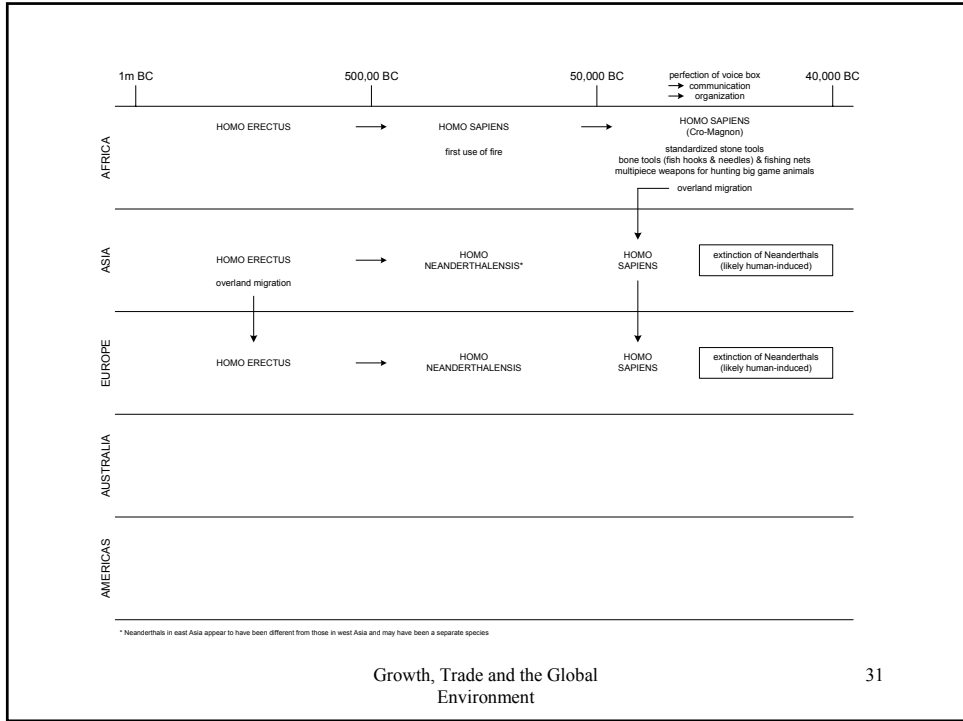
1m BC

500,00 BC

50,000 BC

perfection of voice box
→ communication
→ organization

40,000 BC

AFRICA

HOMO ERECTUS → HOMO SAPIENS → HOMO SAPIENS (Cro-Magnon)

first use of fire

standardized stone tools
bone tools (fish hooks & needles) & fishing nets
multipiece weapons for hunting big game animals

overland migration

ASIA

HOMO ERECTUS → HOMO NEANDERTHALENSIS*

HOMO SAPIENS

extinction of Neanderthals (likely human-induced)

overland migration

EUROPE

HOMO ERECTUS → HOMO NEANDERTHALENSIS

HOMO SAPIENS

extinction of Neanderthals (likely human-induced)

AUSTRALIA

AMERICAS

* Neanderthals in east Asia appear to have been different from those in west Asia and may have been a separate species

Growth, Trade and the Global Environment

31